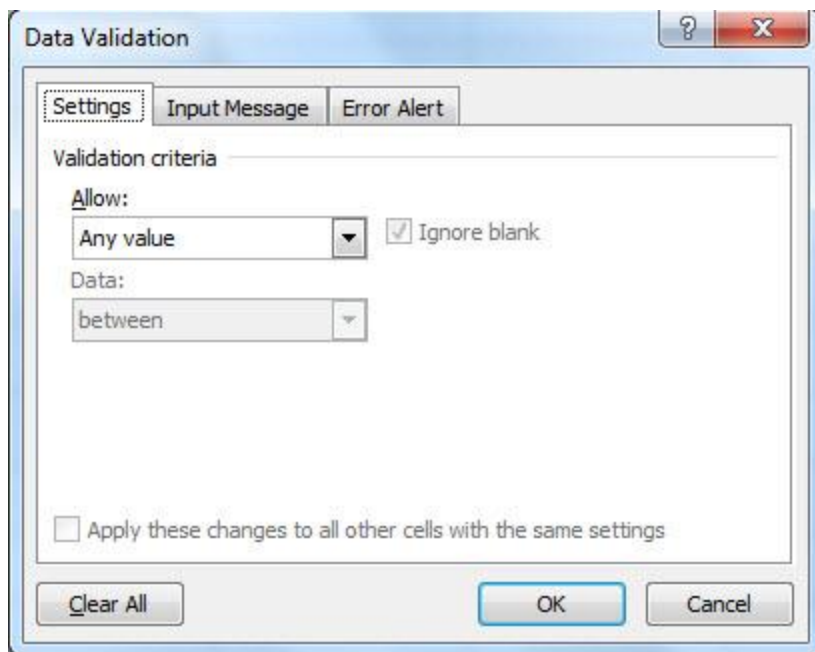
Data Validation

?

X

Settings

Input Message

Error Alert

Validation criteria

Allow:

Any value

Ignore blank

Data:

between

Apply these changes to all other cells with the same settings

Clear All

OK

Cancel